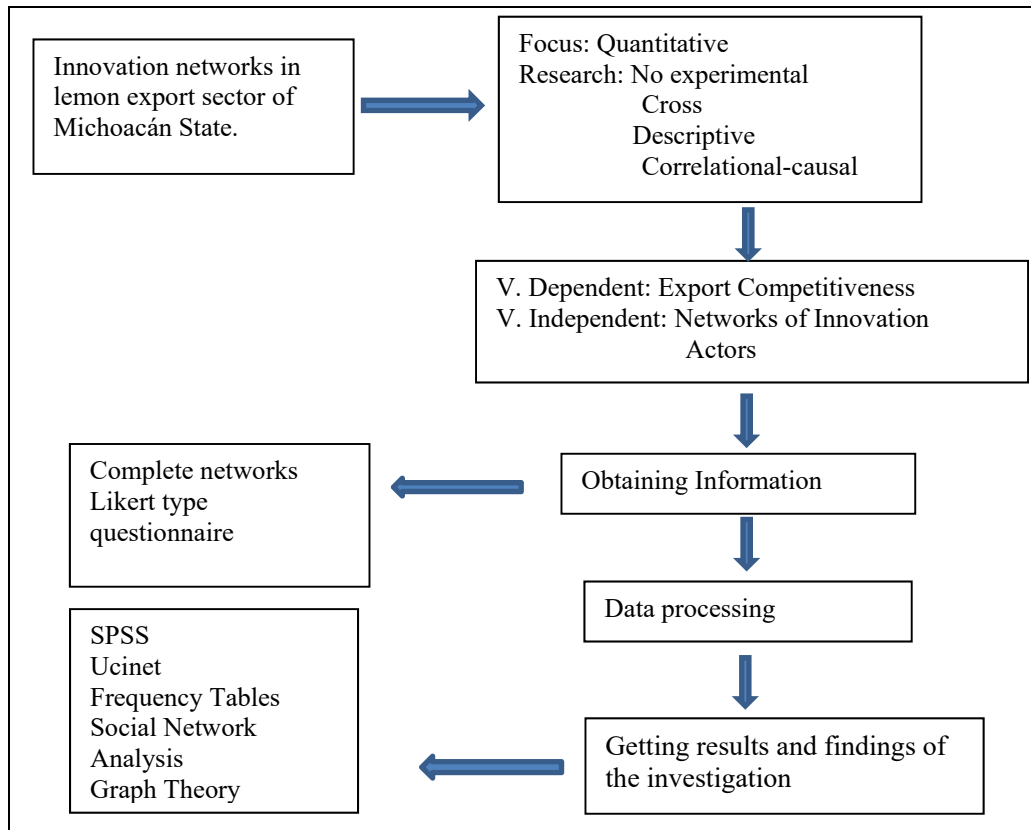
Innovation networks in lemon export sector of Michoacán State.

Focus: Quantitative
Research: No experimental
Cross
Descriptive
Correlational-causal

V. Dependent: Export Competitiveness
V. Independent: Networks of Innovation Actors

Obtaining Information

Complete networks
Likert type questionnaire

Data processing

Getting results and findings of the investigation

SPSS
Ucinet
Frequency Tables
Social Network Analysis
Graph Theory